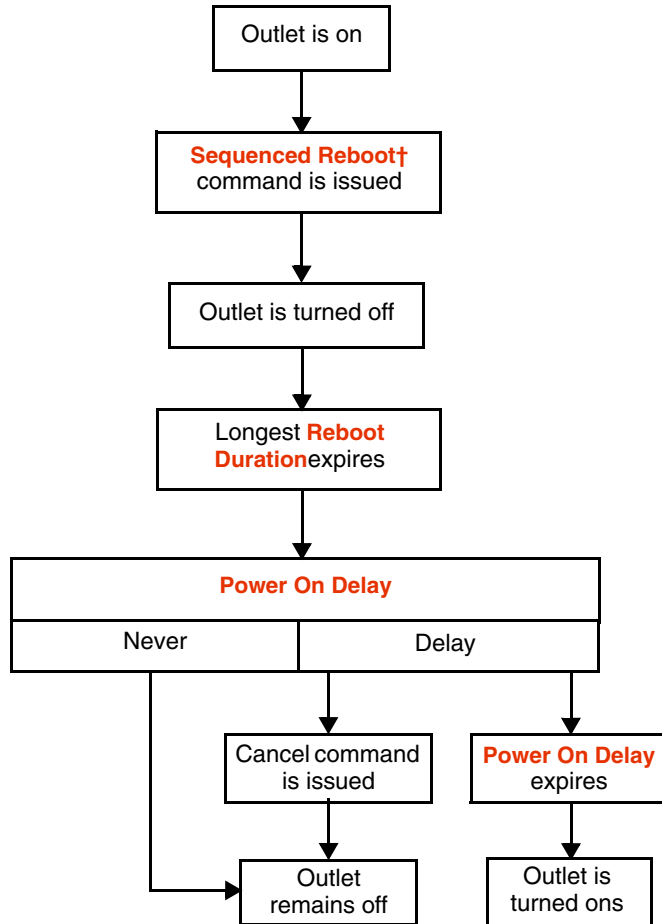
Outlet is on

Sequenced Reboot† command is issued

Outlet is turned off

Longest Reboot Durationexpires

Power On Delay

Never

Delay

Cancel command is issued

Power On Delay expires

Outlet remains off

Outlet is turned ons